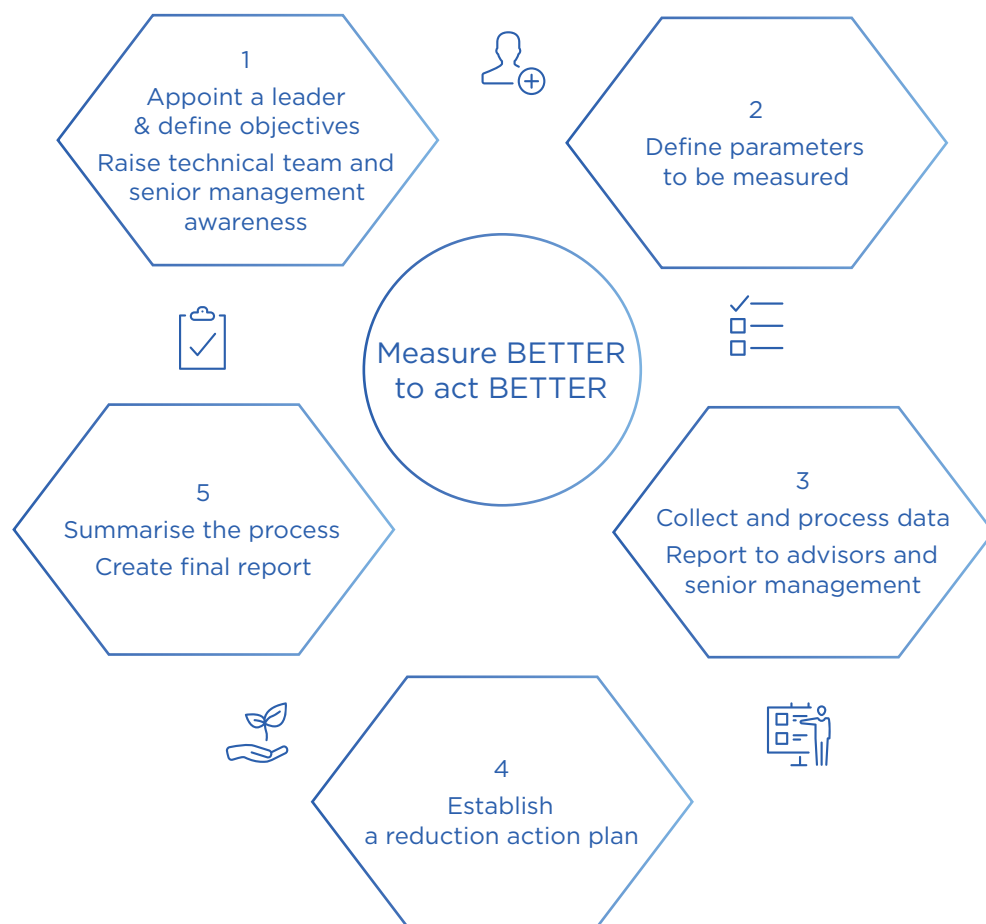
1
Appoint a leader & define objectives
Raise technical team and senior management awareness

2
Define parameters to be measured

Measure BETTER to act BETTER

5
Summarise the process
Create final report

3
Collect and process data
Report to advisors and senior management

4
Establish a reduction action plan